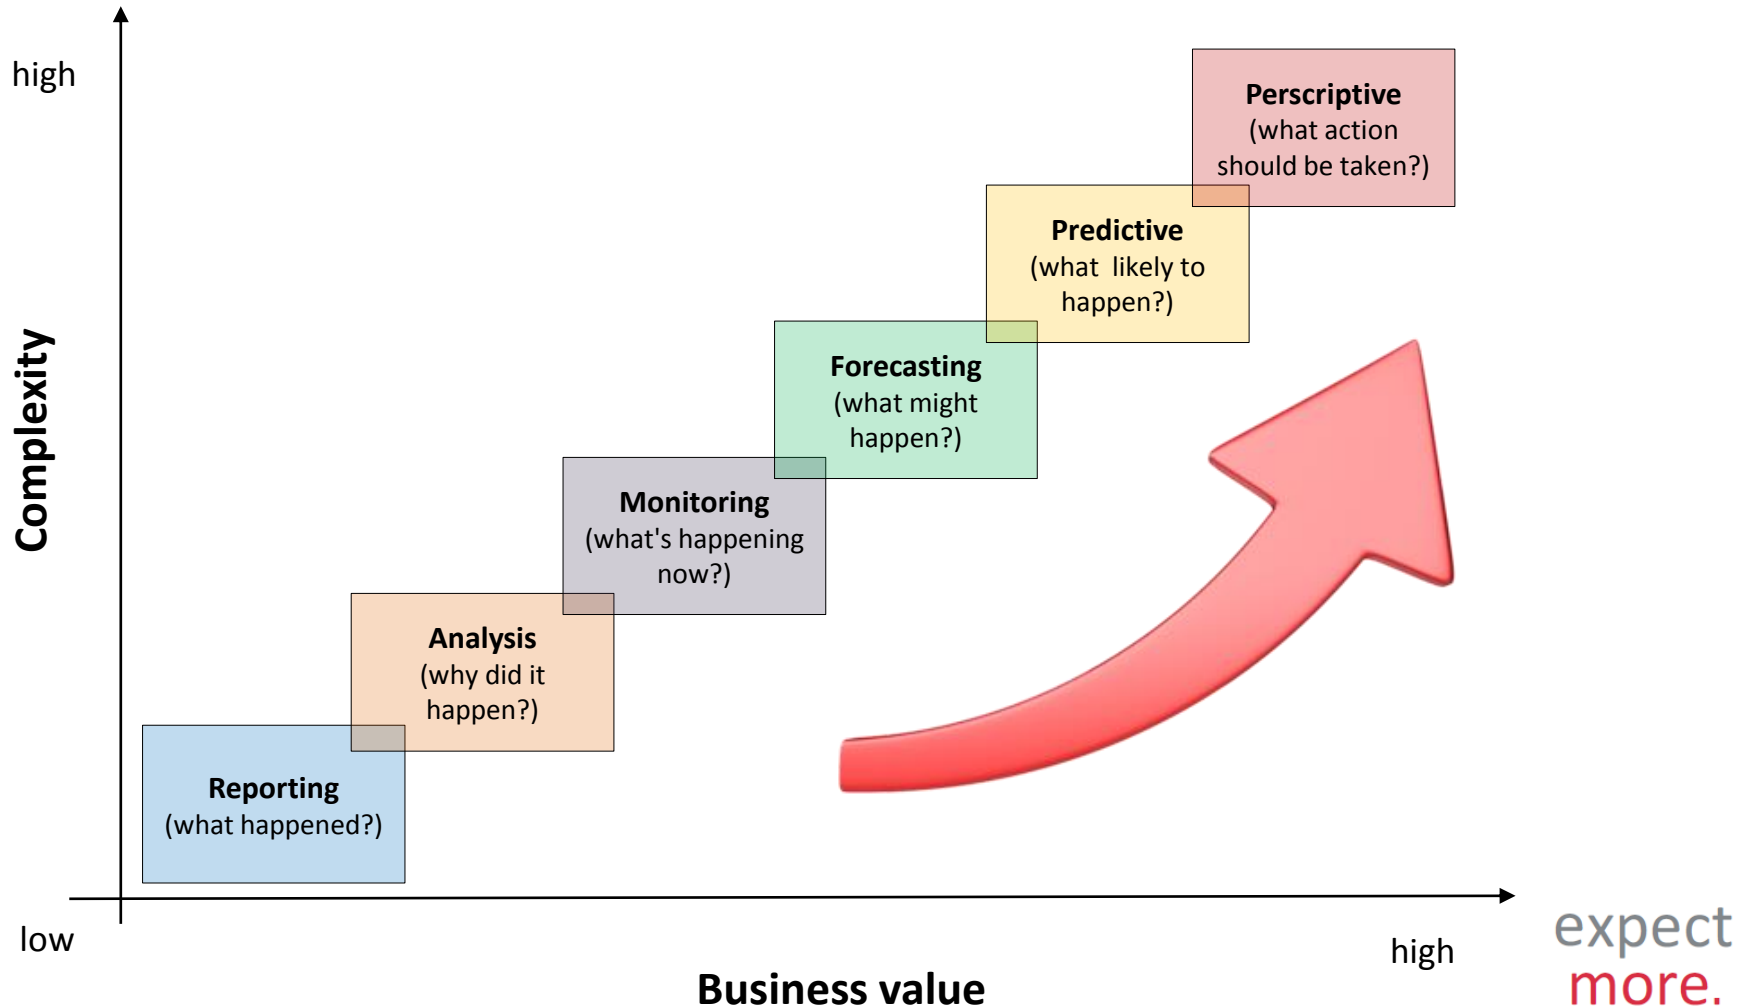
high

Complexity

Perscriptive
(what action should be taken?)

Predictive
(what likely to happen?)

Forecasting
(what might happen?)

Monitoring
(what's happening now?)

Analysis
(why did it happen?)

Reporting
(what happened?)

low

high

Business value

expect
more.